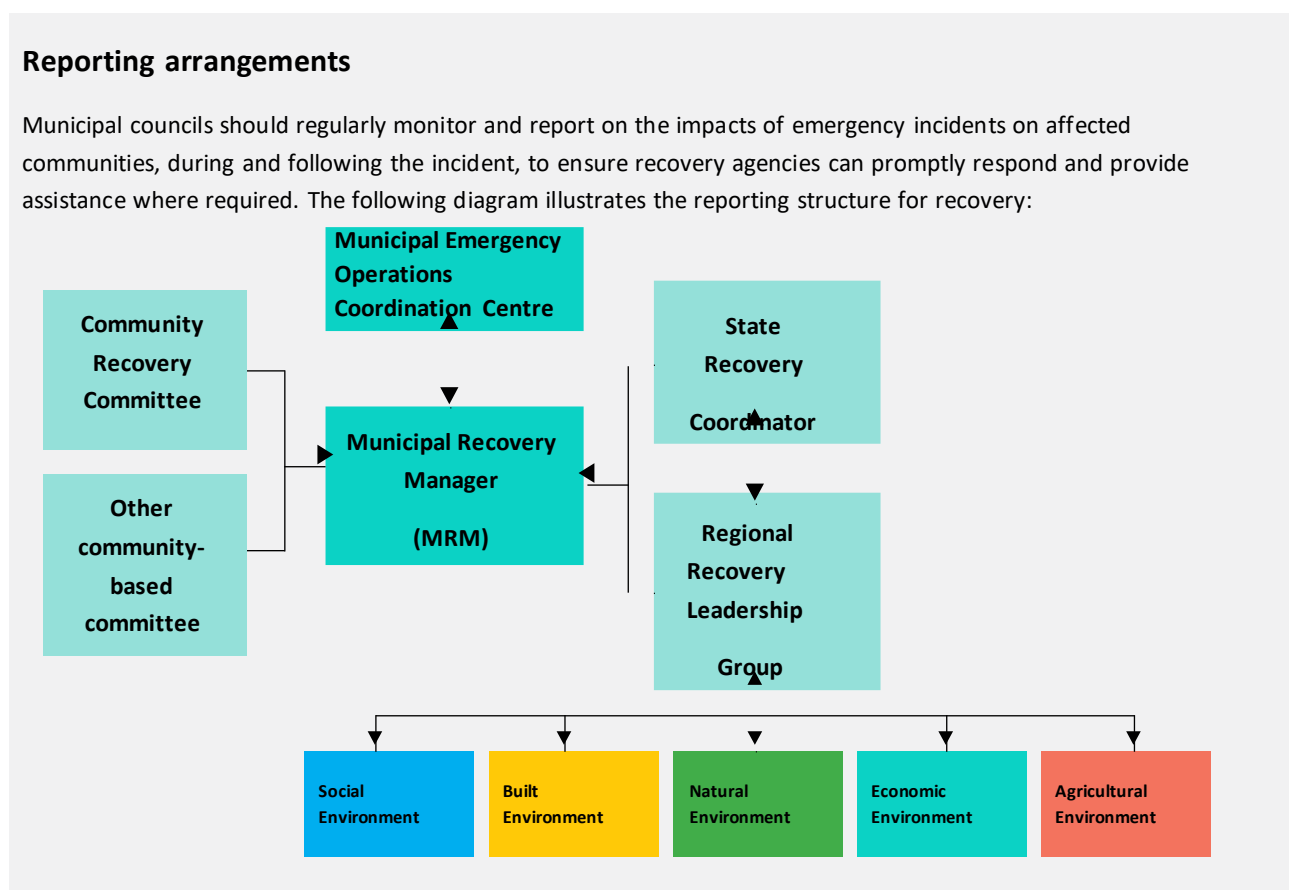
**Reporting arrangements**

Municipal councils should regularly monitor and report on the impacts of emergency incidents on affected communities, during and following the incident, to ensure recovery agencies can promptly respond and provide assistance where required. The following diagram illustrates the reporting structure for recovery:

Municipal Emergency Operations Coordination Centre

Community Recovery Committee

Other community-based committee

Municipal Recovery Manager (MRM)

State Recovery Coordinator

Regional Recovery Leadership Group

Social Environment

Built Environment

Natural Environment

Economic Environment

Agricultural Environment